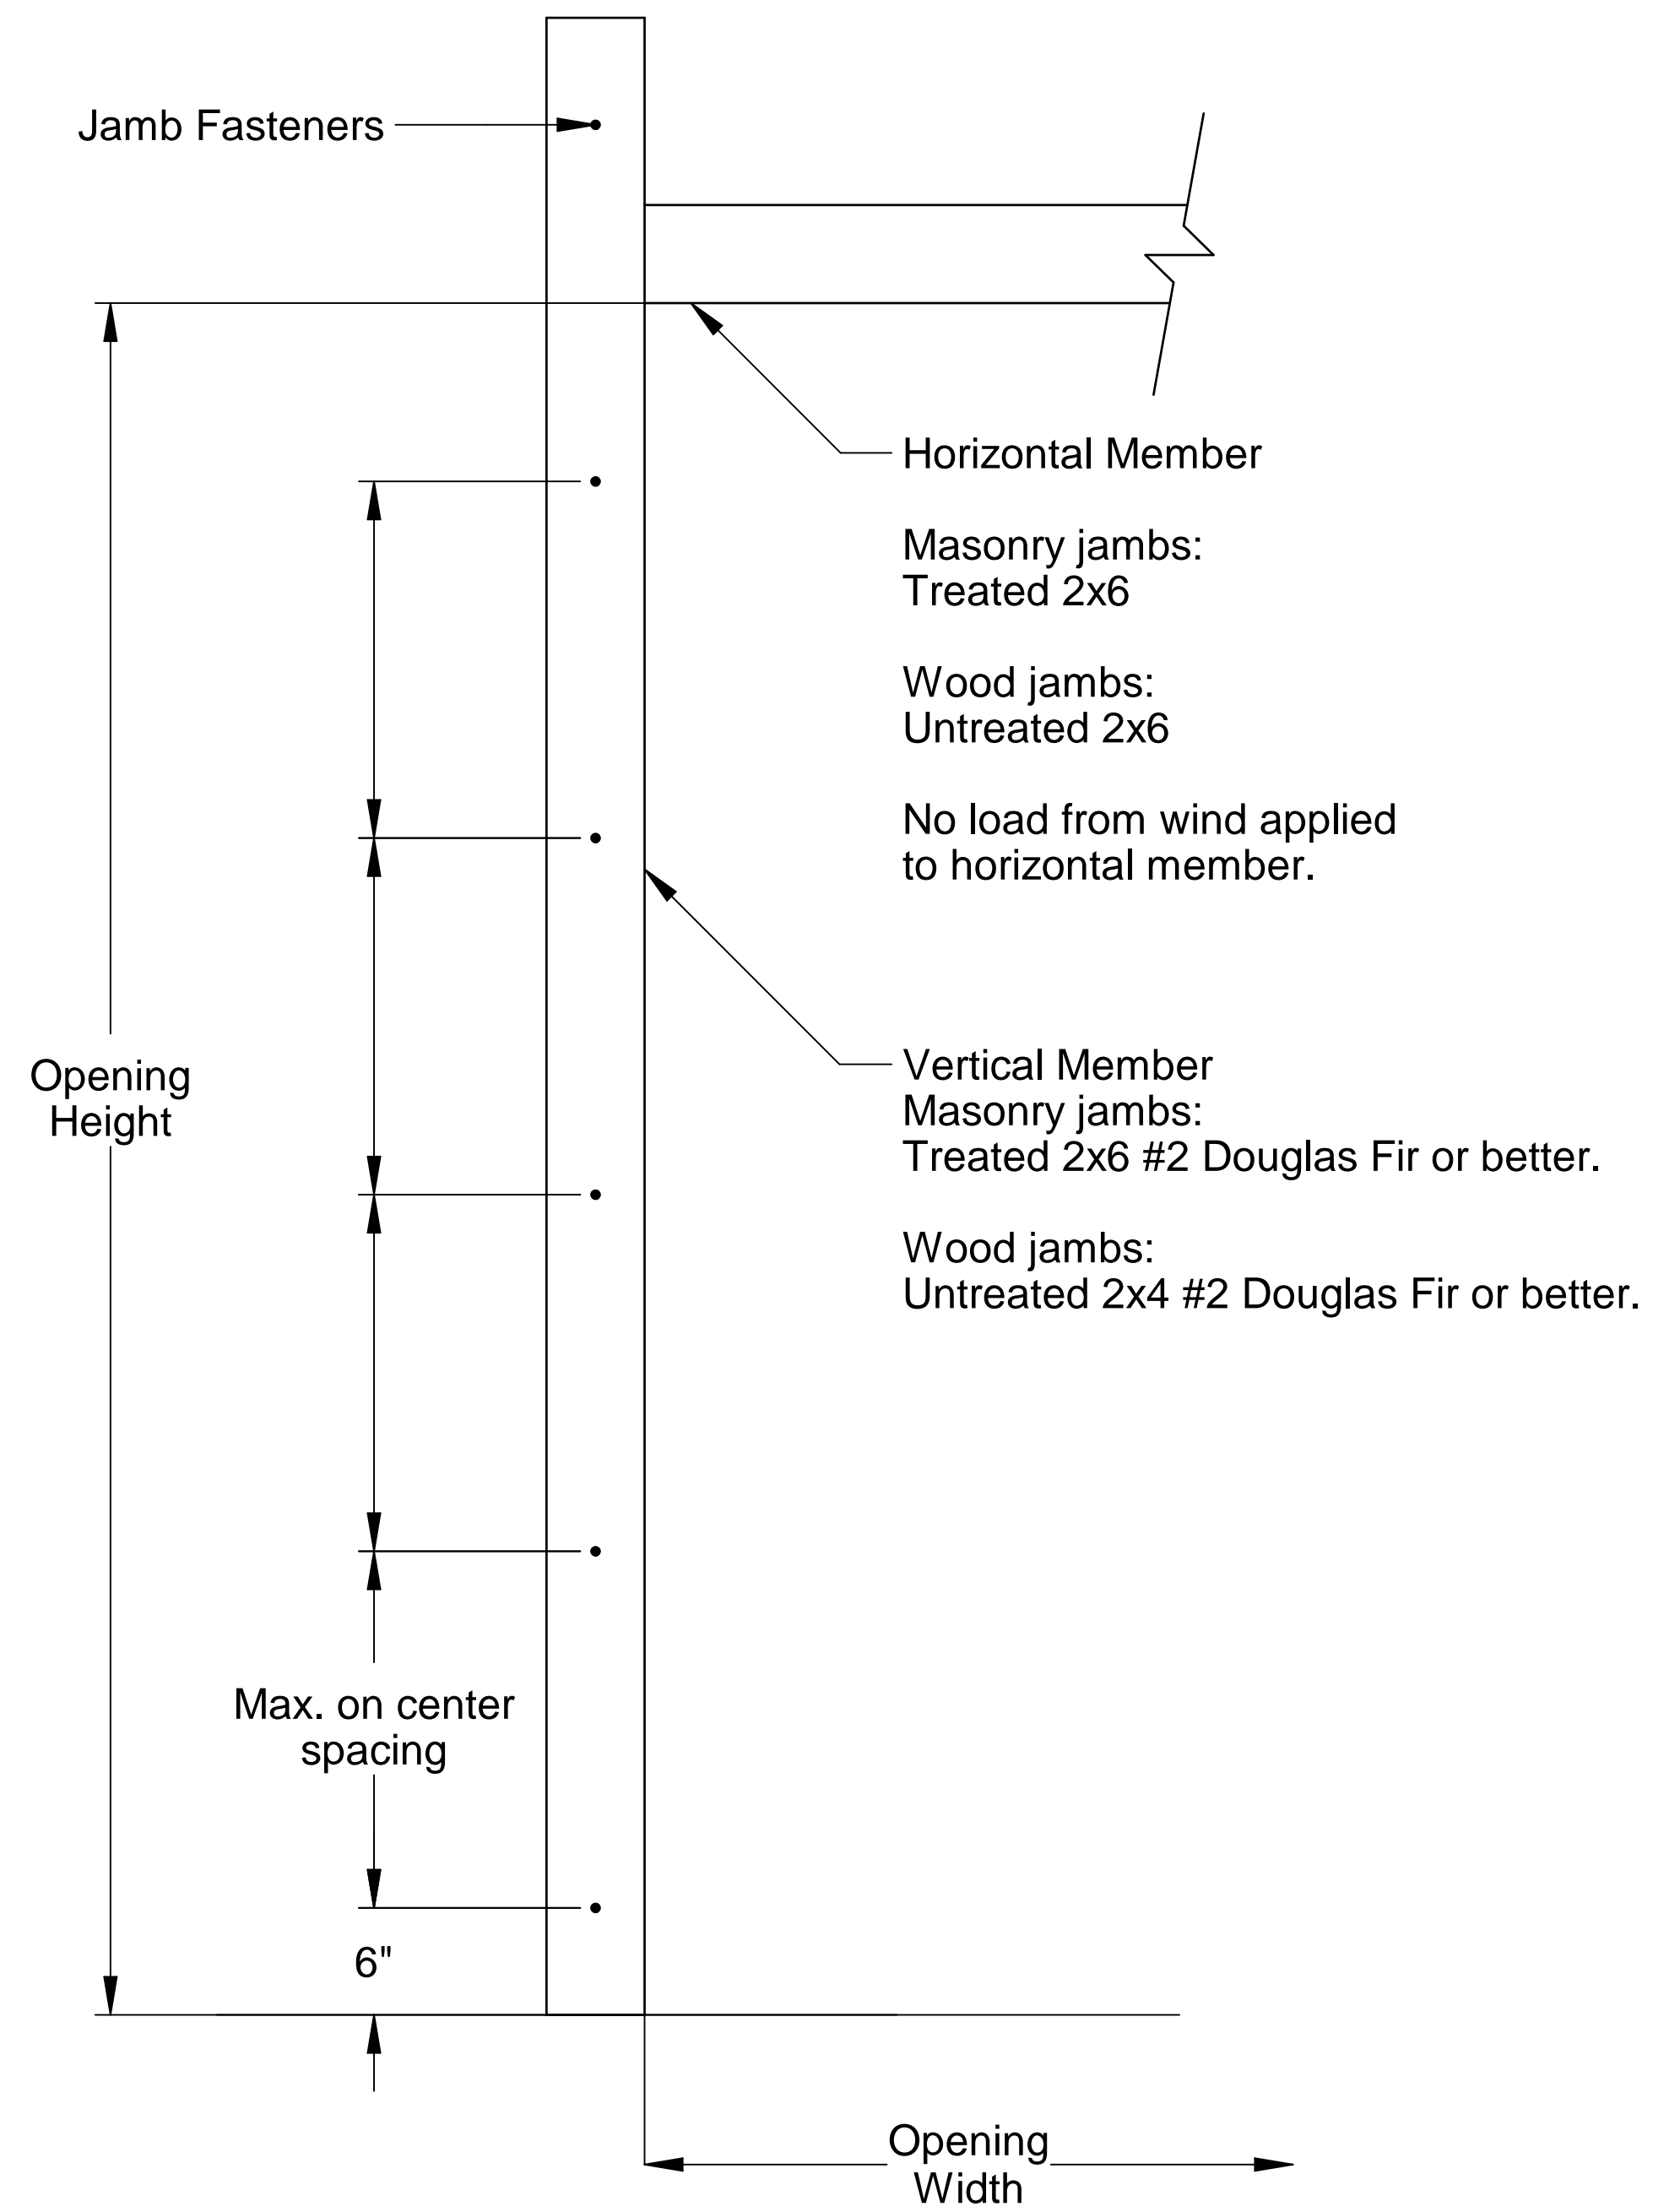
Jamb Fasteners

Horizontal Member

Masonry jambs:
Treated 2x6

Wood jambs:
Untreated 2x6

No load from wind applied to horizontal member.

Opening Height

Vertical Member
Masonry jambs:
Treated 2x6 #2 Douglas Fir or better.

Wood jambs:
Untreated 2x4 #2 Douglas Fir or better.

Max. on center spacing

6"

Opening Width